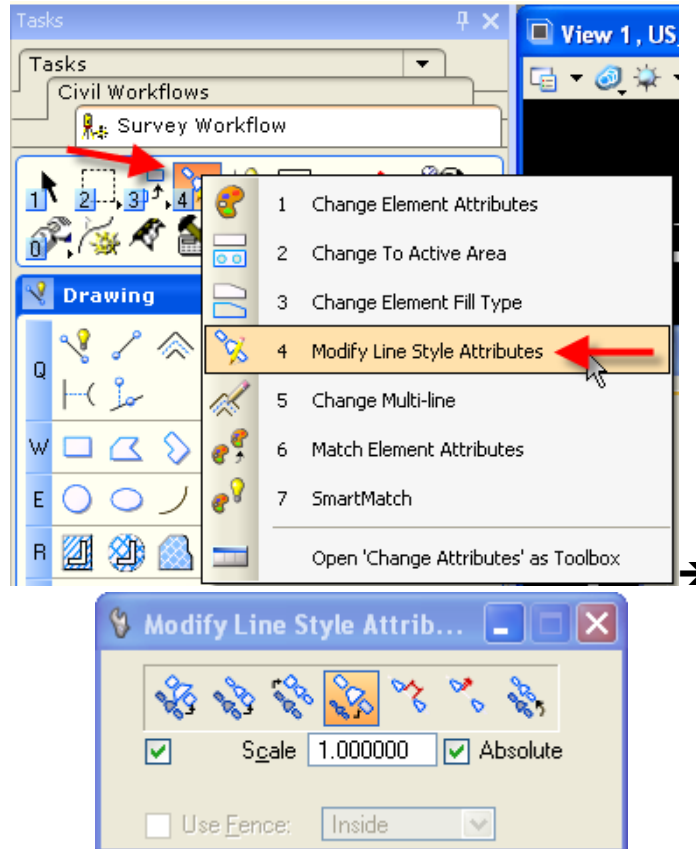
Tasks

Tasks

Civil Workflows

Survey Workflow

View 1, US,

1 2 3 4

0

Drawing

Q

W

E

R

1 Change Element Attributes

2 Change To Active Area

3 Change Element Fill Type

4 Modify Line Style Attributes

5 Change Multi-line

6 Match Element Attributes

7 SmartMatch

Open 'Change Attributes' as Toolbox

Modify Line Style Attrib...

Scale 1.000000 Absolute

Use Fence: Inside